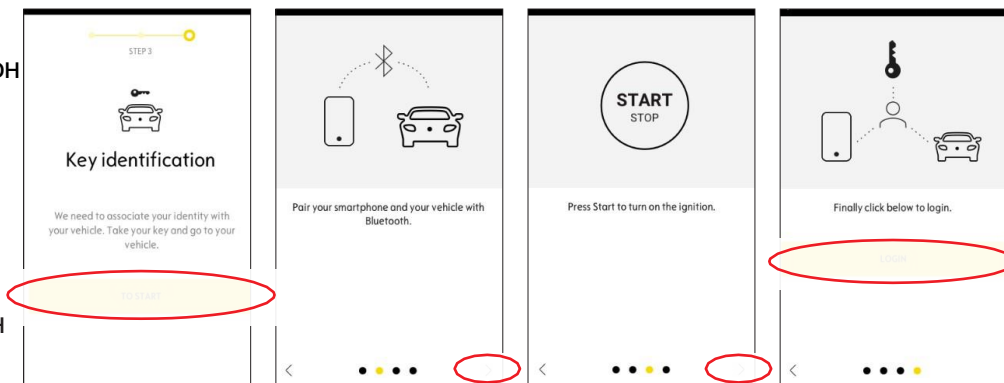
OH

H

STEP 3

Key identification

We need to associate your identity with your vehicle. Take your key and go to your vehicle.

TO START

Pair your smartphone and your vehicle with Bluetooth.

<

START
STOP

Press Start to turn on the ignition.

<

Finally click below to login.

LOGIN

<